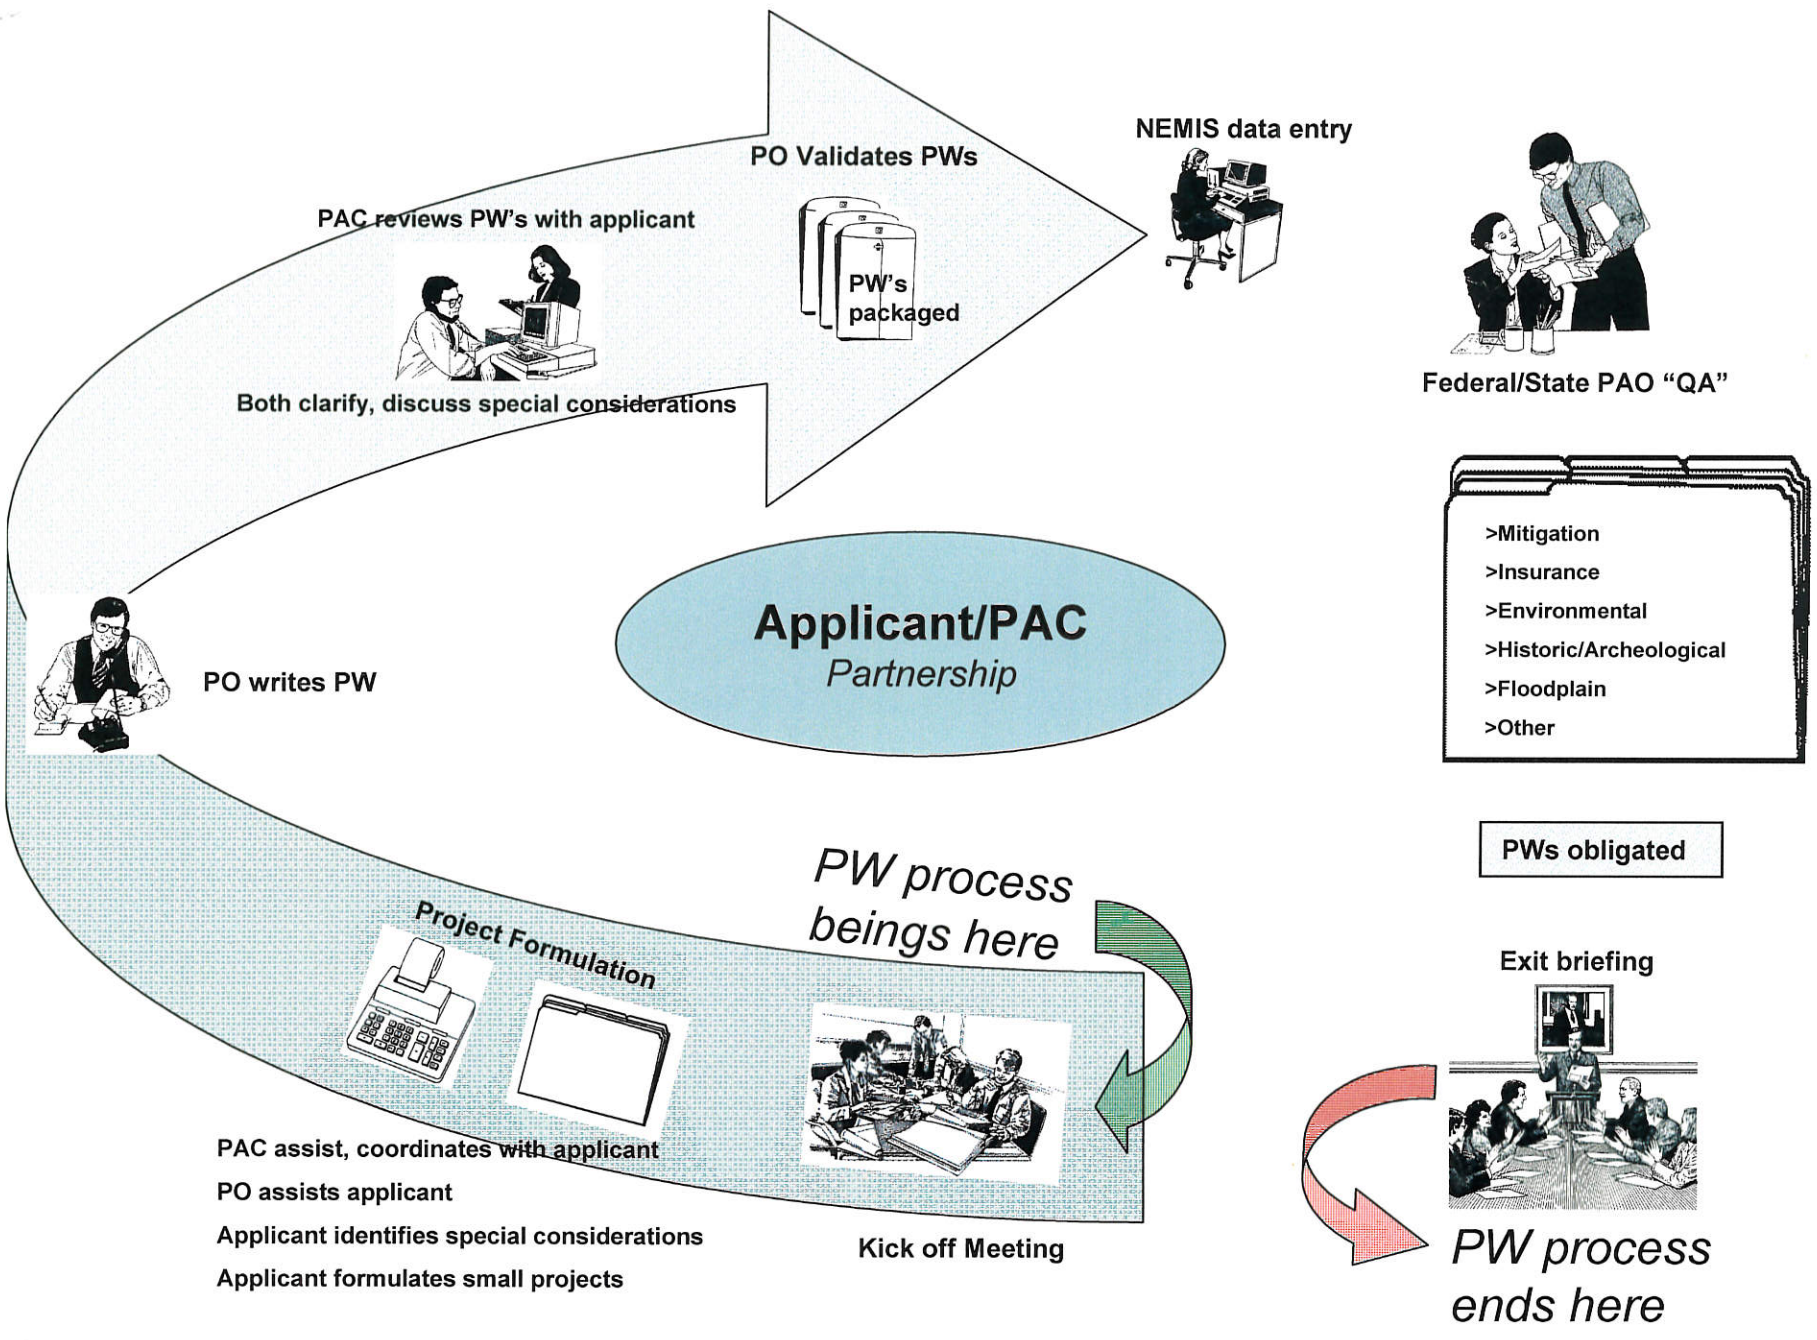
PW process beings here

Kick off Meeting

Project Formulation

PAC assist, coordinates with applicant

PO assists applicant

Applicant identifies special considerations

Applicant formulates small projects

PO writes PW

PAC reviews PW's with applicant

Both clarify, discuss special considerations

PO Validates PWs

PW's packaged

NEMIS data entry

Applicant/PAC
Partnership

Federal/State PAO "QA"

>Mitigation
>Insurance
>Environmental
>Historic/Archeological
>Floodplain
>Other

PWs obligated

Exit briefing

PW process ends here